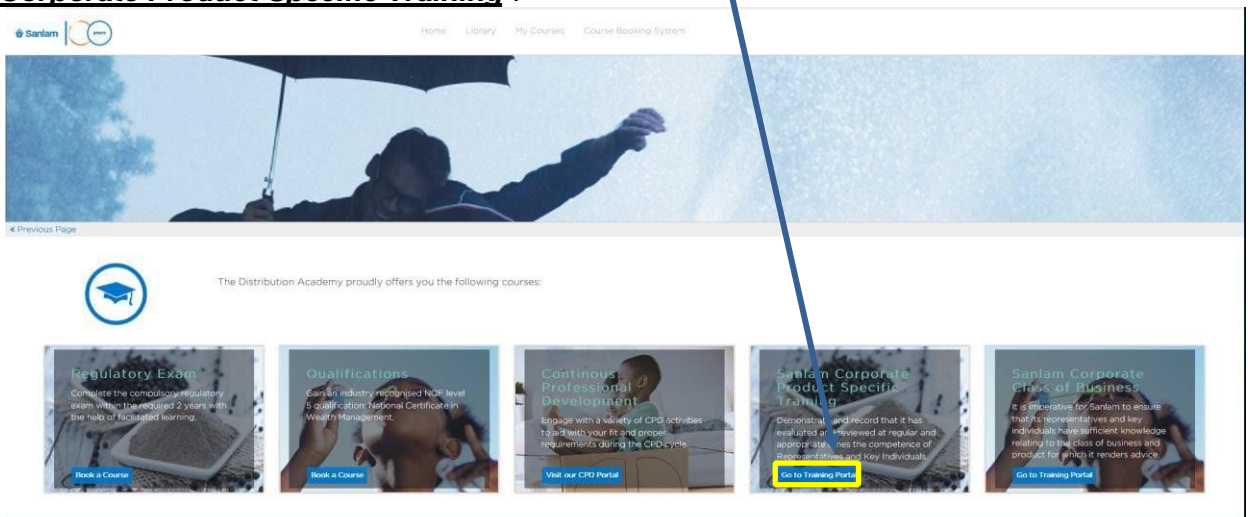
Corporate Product Specific Training".

Sanlam 100 years

Home Library My Courses Course Booking System

« Previous Page

The Distribution Academy proudly offers you the following courses:

Regulatory Exam
Complete the compulsory regulatory exam within the required 2 years with the help of facilitated learning.
Book a Course

Qualifications
Earn an industry recognised NQF level 5 qualification: National Certificate in Wealth Management.
Book a Course

Continuous Professional Development
Engage with a variety of CPD activities to aid with your fit and proper requirements during the CPD cycle.
Visit our CPD Portal

Sanlam Corporate Product Specific Training
Demonstrat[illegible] and record that it has evaluated a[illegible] reviewed at regular and appropriate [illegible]es the competence of Representatives and Key Individuals.
Go to Training Porta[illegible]

Sanlam Corporate Class of Business
It is imperative for Sanlam to ensure that its representatives and key individuals have sufficient knowledge relating to the class of business and product for which it renders advice.
Go to Training Portal